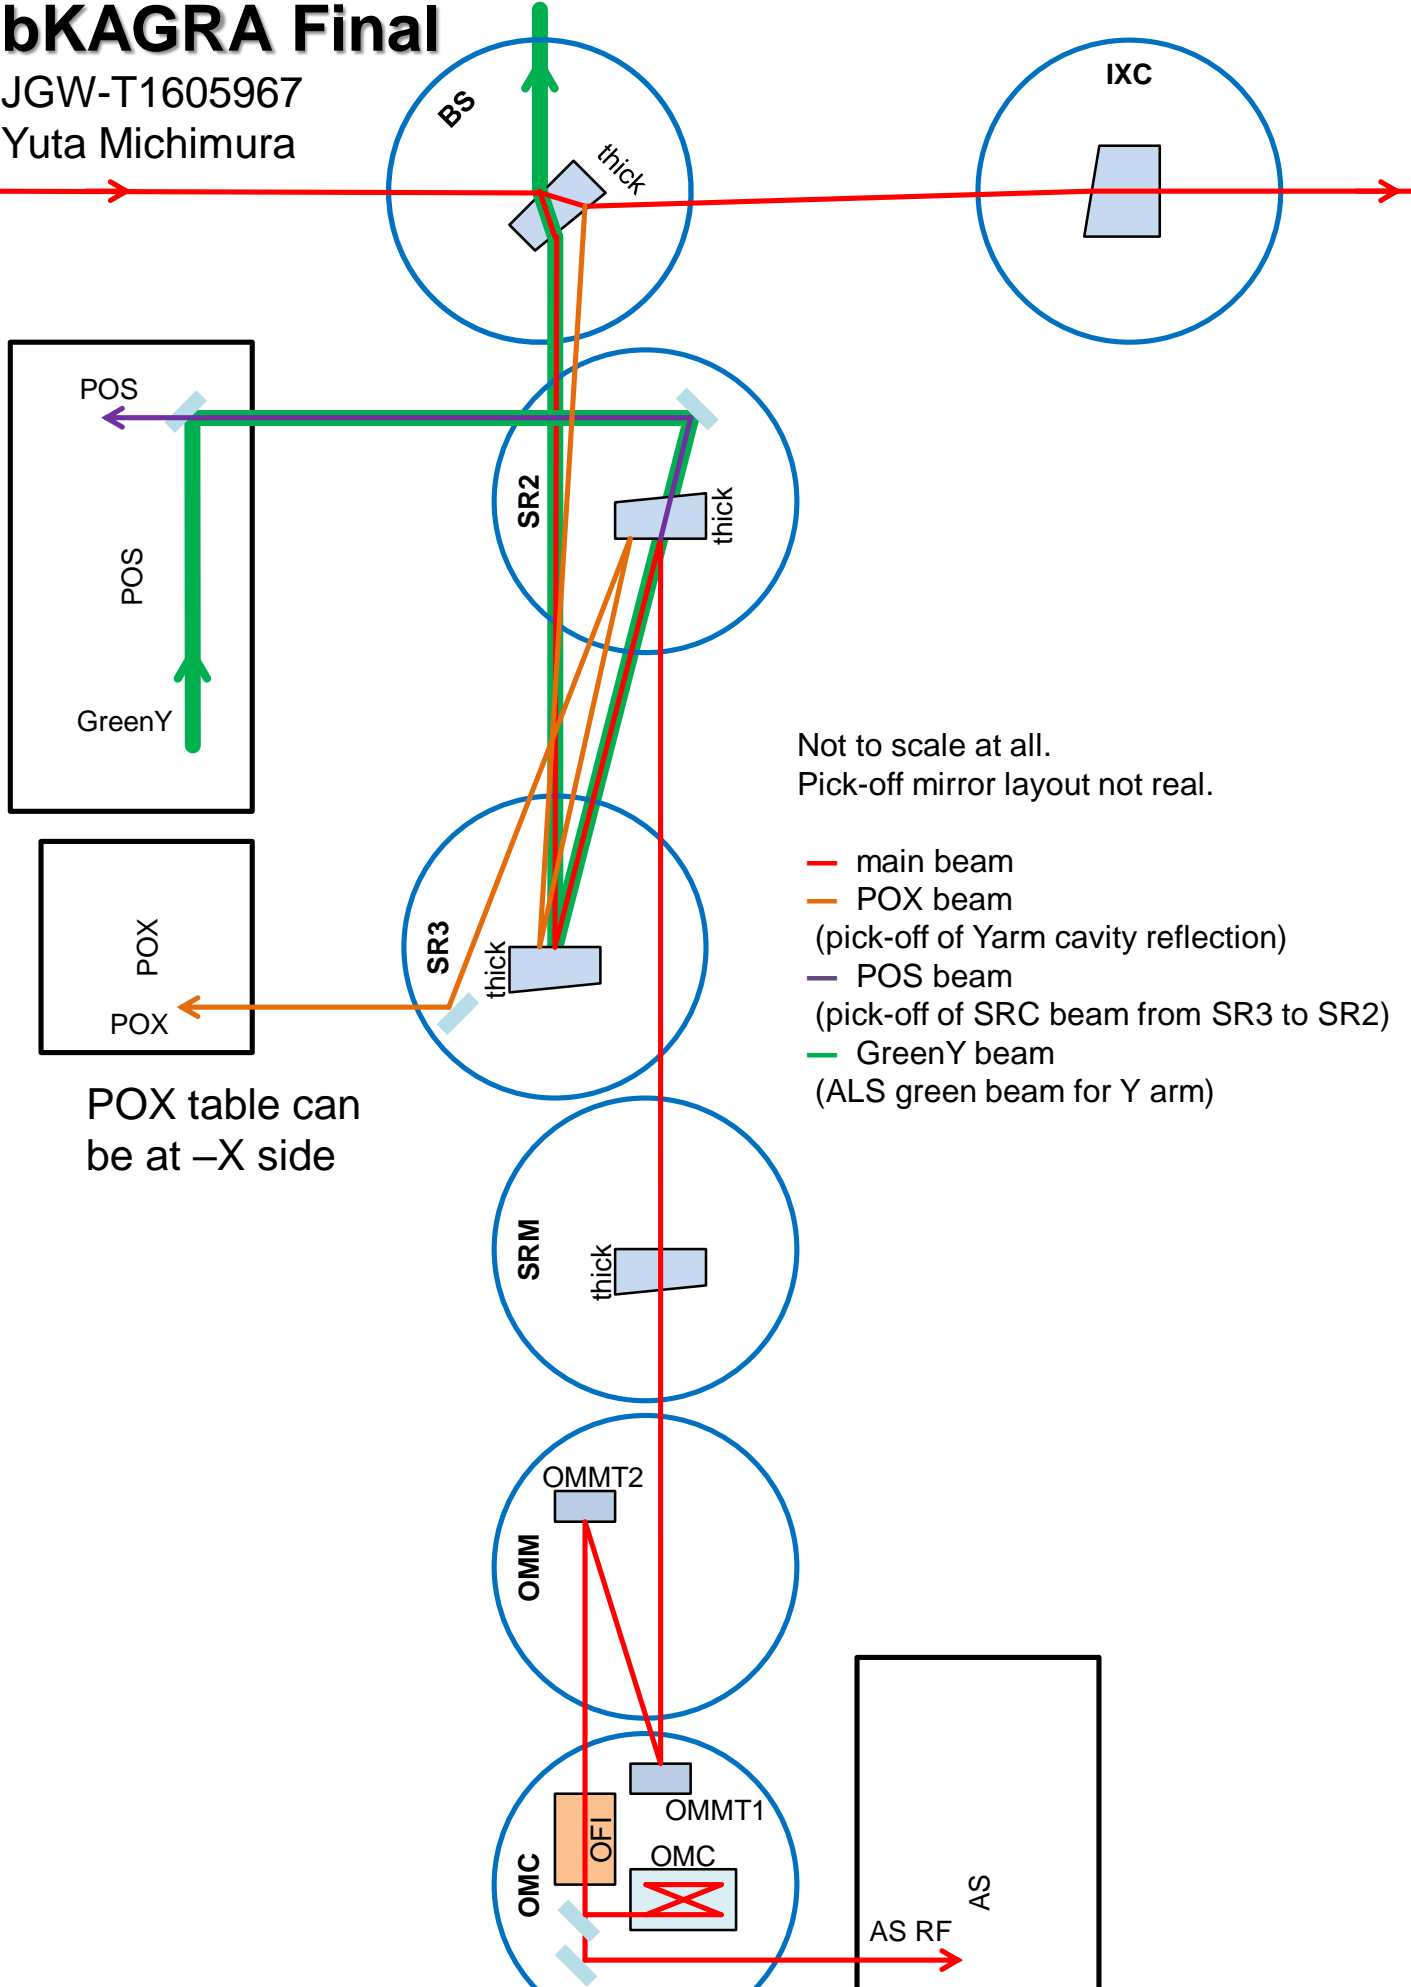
bKAGRA Final
JGW-T1605967
Yuta Michimura

BS
thick

IXC

POS
POS
GreenY

SR2
thick

POX
POX

SR3
thick

POX table can be at –X side

Not to scale at all.
Pick-off mirror layout not real.

main beam
POX beam
(pick-off of Yarm cavity reflection)
POS beam
(pick-off of SRC beam from SR3 to SR2)
GreenY beam
(ALS green beam for Y arm)

SRM
thick

OMMT2
OMM

OMMT1
OFI
OMC
OMC

AS RF
AS